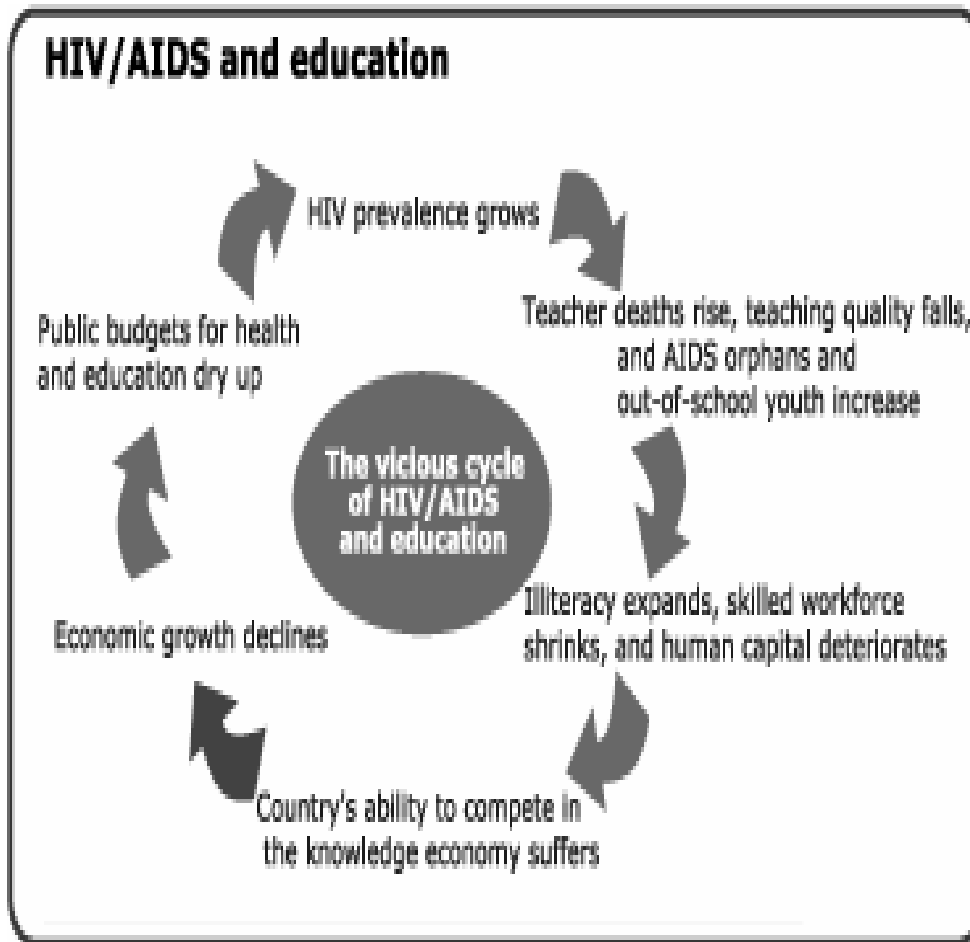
HIV/AIDS and education

HIV prevalence grows

Teacher deaths rise, teaching quality falls, and AIDS orphans and out-of-school youth increase

Illiteracy expands, skilled workforce shrinks, and human capital deteriorates

Country's ability to compete in the knowledge economy suffers

Economic growth declines

Public budgets for health and education dry up

The vicious cycle of HIV/AIDS and education